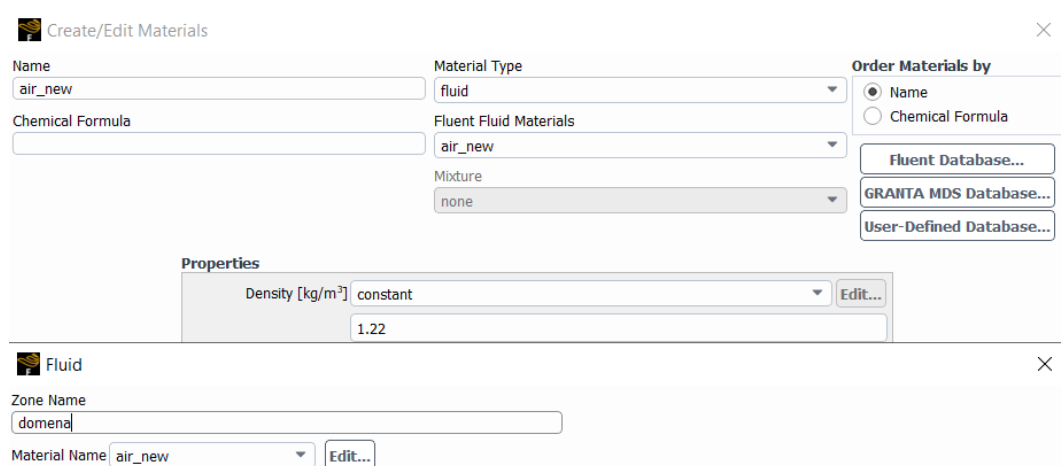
Create/Edit Materials

Name
air_new

Chemical Formula

Material Type
fluid

Fluent Fluid Materials
air_new

Mixture
none

Order Materials by
Name
Chemical Formula

Fluent Database...
GRANTA MDS Database...
User-Defined Database...

Properties
Density [kg/m$^3$] constant Edit...
1.22

Fluid

Zone Name
domena

Material Name air_new Edit...